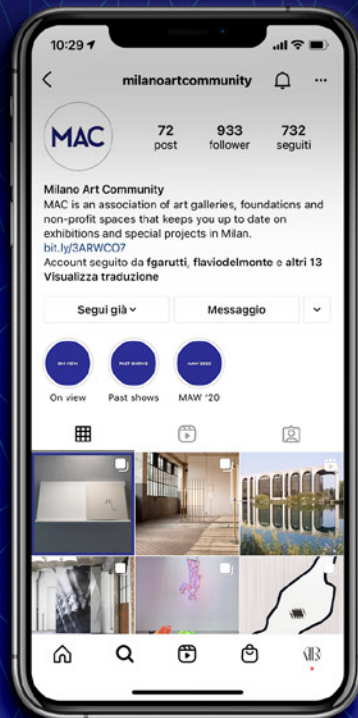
10:29

milanoartcommunity

MAC

72
post

933
follower

732
seguiti

Milano Art Community
MAC is an association of art galleries, foundations and non-profit spaces that keeps you up to date on exhibitions and special projects in Milan.
bit.ly/3ARWCO7
Account seguito da fgarutti, flaviodelmonte e altri 13
Visualizza traduzione

Segui già

Messaggio

ON VIEW
On view

PAST SHOWS
Past shows

MAW 2020
MAW '20